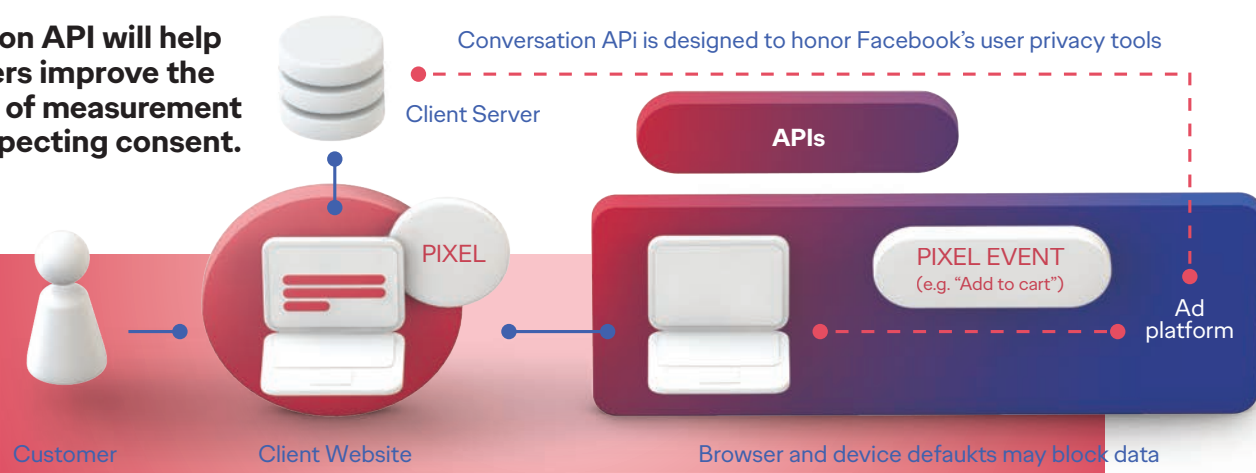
on API will help
ers improve the
of measurement
pecting consent.

Conversation APi is designed to honor Facebook's user privacy tools

Client Server

APIs

PIXEL

PIXEL EVENT
(e.g. "Add to cart")

Ad platform

Customer

Client Website

Browser and device defaukts may block data